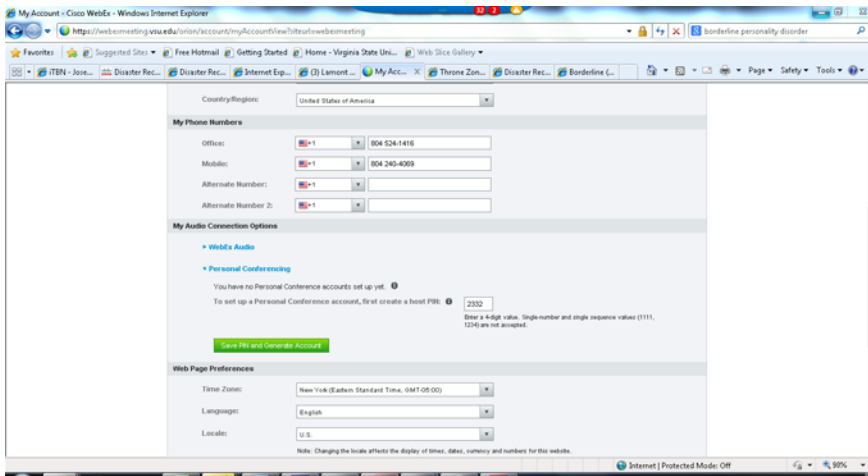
My Account - Cisco WebEx - Windows Internet Explorer

https://webexmeeting.vsu.edu/orion/account/myAccountView?siteurl=webexmeeting

borderline personality disorder

Favorites | Suggested Sites ▾ | Free Hotmail | Getting Started | Home - Virginia State Uni... | Web Slice Gallery ▾

iTBN - Jose... | Disaster Rec... | Disaster Rec... | Internet Exp... | (3) Lamont ... | My Acc... | Throne Zon... | Disaster Rec... | Borderline (...

Page ▾ Safety ▾ Tools ▾

Country/Region: United States of America

My Phone Numbers

Office: +1 804 524-1416

Mobile: +1 804 240-4069

Alternate Number: +1

Alternate Number 2: +1

My Audio Connection Options

▸ WebEx Audio

▾ Personal Conferencing

You have no Personal Conference accounts set up yet.

To set up a Personal Conference account, first create a host PIN: 2332

Enter a 4-digit value. Single-number and single sequence values (1111, 1234) are not accepted.

Save PIN and Generate Account

Web Page Preferences

Time Zone: New York (Eastern Standard Time, GMT-05:00)

Language: English

Locale: U.S.

Note: Changing the locale affects the display of times, dates, currency and numbers for this website.

Internet | Protected Mode: Off

98%